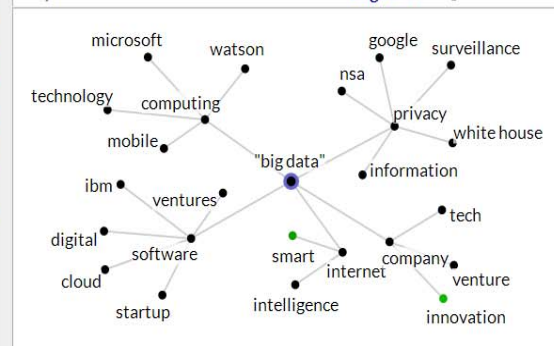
microsoft
watson
google
surveillance
nsa
technology
computing
privacy
white house
mobile
"big data"
information
ibm
ventures
tech
digital
software
smart
company
internet
cloud
venture
startup
intelligence
innovation